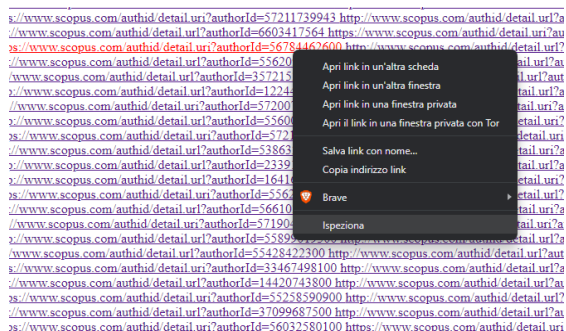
s://www.scopus.com/authid/detail.uri?authorId=57211739943 http://www.scopus.com/authid/detail.url?a
://www.scopus.com/authid/detail.uri?authorId=6603417564 https://www.scopus.com/authid/detail.url?a
s://www.scopus.com/authid/detail.uri?authorId=56784462600 http://www.scopus.com/authid/detail.url?a
://www.scopus.com/authid/detail.url?authorId=55620 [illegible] detail.url?a
://www.scopus.com/authid/detail.uri?authorId=357215 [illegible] detail.url?a
://www.scopus.com/authid/detail.uri?authorId=12245 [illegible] detail.url?a
://www.scopus.com/authid/detail.url?authorId=57200 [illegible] detail.url?a
s://www.scopus.com/authid/detail.url?authorId=55600 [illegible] detail.url?a
://www.scopus.com/authid/detail.uri?authorId=5721 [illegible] detail.url?a
://www.scopus.com/authid/detail.uri?authorId=53863 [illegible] detail.url?a
://www.scopus.com/authid/detail.uri?authorId=2339 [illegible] detail.url?a
://www.scopus.com/authid/detail.uri?authorId=16410 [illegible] detail.url?a
://www.scopus.com/authid/detail.uri?authorId=5562 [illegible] detail.url?a
://www.scopus.com/authid/detail.uri?authorId=56610 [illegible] detail.url?a
://www.scopus.com/authid/detail.uri?authorId=57190 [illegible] detail.url?a
://www.scopus.com/authid/detail.uri?authorId=55895 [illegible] detail.url?a
://www.scopus.com/authid/detail.uri?authorId=55428422300 http://www.scopus.com/authid/detail.url?a
://www.scopus.com/authid/detail.uri?authorId=33467498100 http://www.scopus.com/authid/detail.url?a
://www.scopus.com/authid/detail.uri?authorId=14420743800 http://www.scopus.com/authid/detail.url?a
://www.scopus.com/authid/detail.uri?authorId=55258590900 http://www.scopus.com/authid/detail.url?a
://www.scopus.com/authid/detail.uri?authorId=37099687500 http://www.scopus.com/authid/detail.url?a
://www.scopus.com/authid/detail.uri?authorId=56032580100 https://www.scopus.com/authid/detail.url?a

Apri link in un'altra scheda
Apri link in un'altra finestra
Apri link in una finestra privata
Apri il link in una finestra privata con Tor
Salva link con nome...
Copia indirizzo link
Brave
Ispeziona